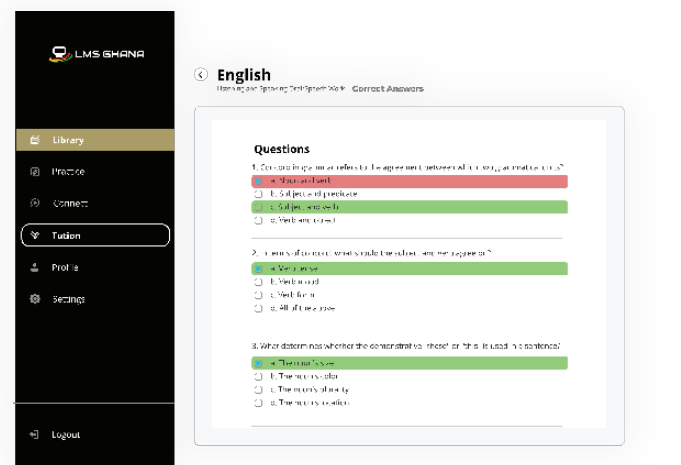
LMS GHANA

Library
Practice
Connect
Tuition
Profile
Settings

Logout

English
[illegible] Correct Answers

Questions

1. Concord in grammar refers to the agreement between which two grammatical units?
a. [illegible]
b. Subject and predicate
c. Subject and verb
d. Verb and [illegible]

2. In terms of concord, what should the subject and verb agree on?
a. Verb tense
b. Verb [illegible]
c. Verb form
d. All of the above

3. What determines whether the demonstrative "these" or "this" is used in a sentence?
a. The noun's size
b. The noun's color
c. The noun's plurality
d. The noun's location